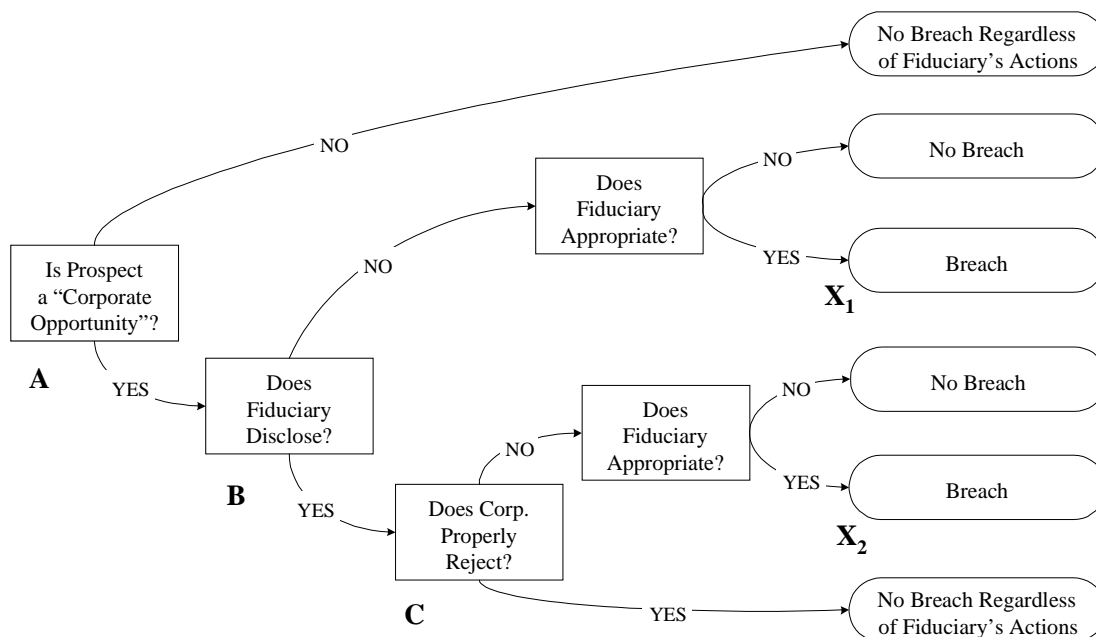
No Breach Regardless of Fiduciary's Actions

NO

Does Fiduciary Appropriate?

NO

No Breach

YES

Breach

$X_1$

NO

Is Prospect a "Corporate Opportunity"?

A

YES

Does Fiduciary Disclose?

B

YES

Does Corp. Properly Reject?

NO

Does Fiduciary Appropriate?

NO

No Breach

YES

Breach

$X_2$

C

YES

No Breach Regardless of Fiduciary's Actions